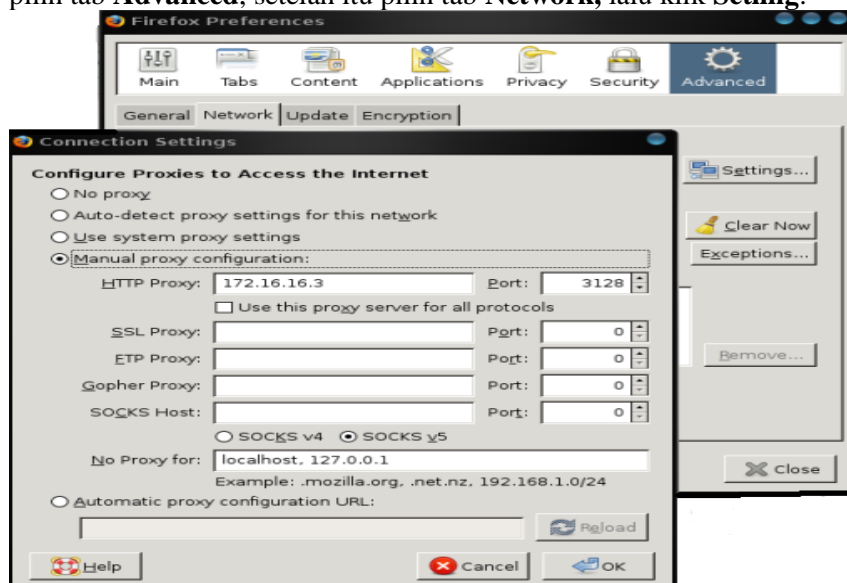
pilih tab Advanced, setelah itu pilih tab Network, lalu klik Setting.

Firefox Preferences

Main Tabs Content Applications Privacy Security Advanced

General Network Update Encryption

Settings...

Clear Now

Exceptions...

Remove...

Close

Connection Settings

Configure Proxies to Access the Internet

No proxy

Auto-detect proxy settings for this network

Use system proxy settings

Manual proxy configuration:

HTTP Proxy: 172.16.16.3 Port: 3128

Use this proxy server for all protocols

SSL Proxy: Port: 0

FTP Proxy: Port: 0

Gopher Proxy: Port: 0

SOCKS Host: Port: 0

SOCKS v4 SOCKS v5

No Proxy for: localhost, 127.0.0.1

Example: .mozilla.org, .net.nz, 192.168.1.0/24

Automatic proxy configuration URL:

Reload

Help Cancel OK